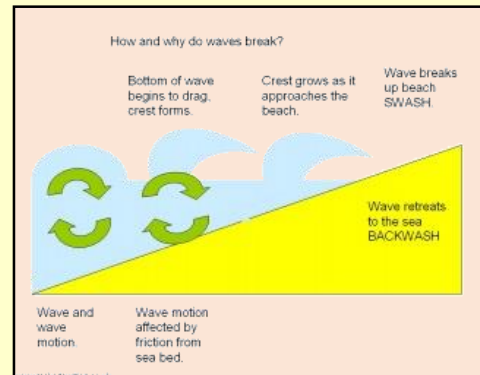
How and why do waves break?

Bottom of wave begins to drag, crest forms.

Crest grows as it approaches the beach.

Wave breaks up beach SWASH.

Wave retreats to the sea BACKWASH

Wave and wave motion.

Wave motion affected by friction from sea bed.

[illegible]